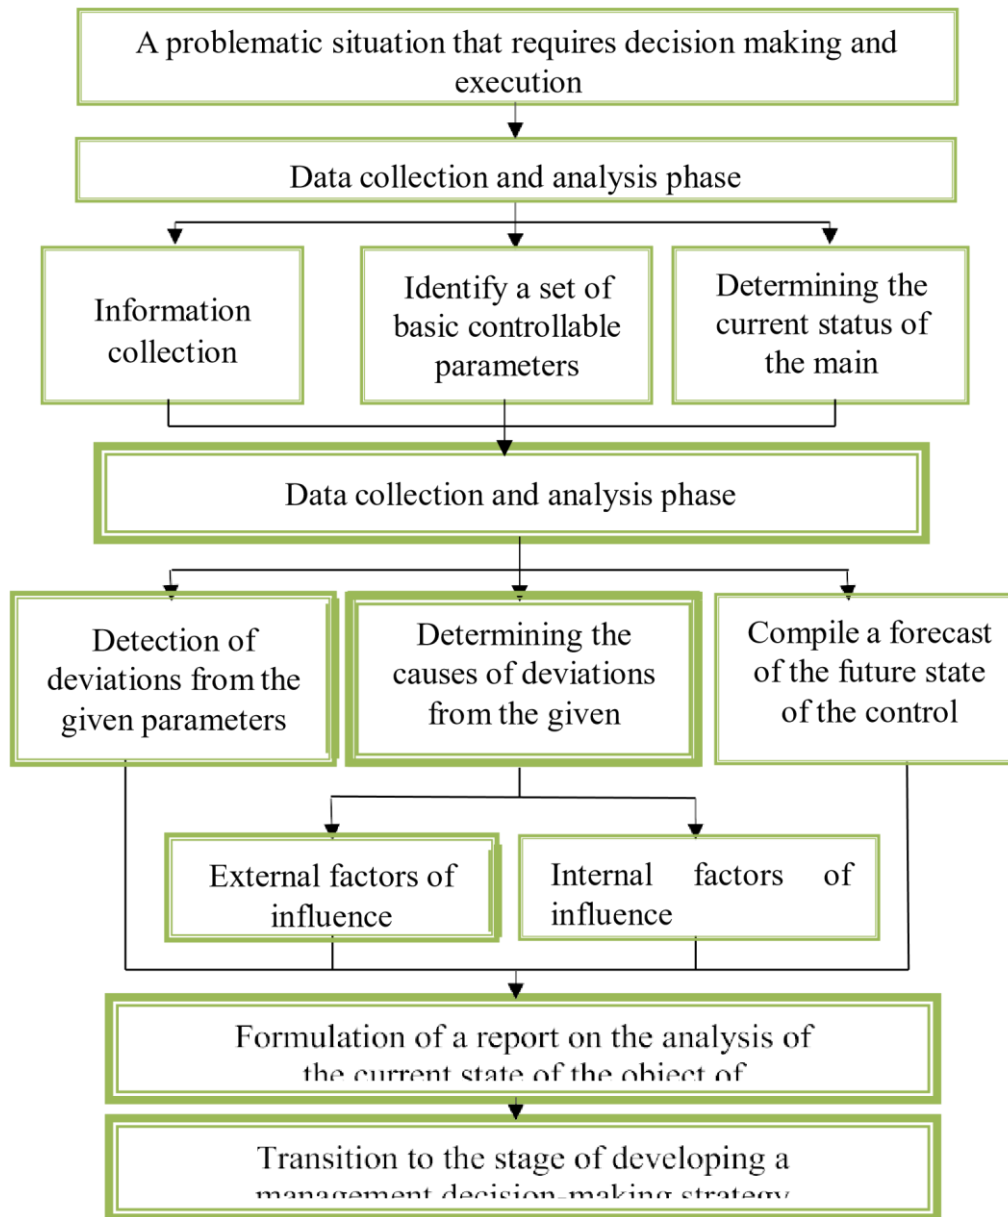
A problematic situation that requires decision making and execution

Data collection and analysis phase

Information collection

Identify a set of basic controllable parameters

Determining the current status of the main

Data collection and analysis phase

Detection of deviations from the given parameters

Determining the causes of deviations from the given

Compile a forecast of the future state of the control

External factors of influence

Internal factors of influence

Formulation of a report on the analysis of the current state of the object of

Transition to the stage of developing a management decision-making strategy